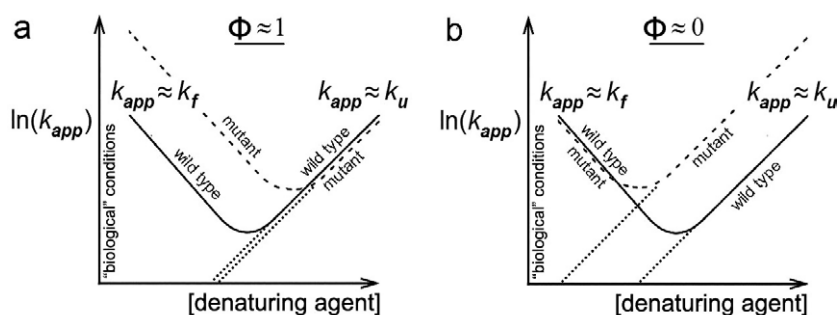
a

$\Phi \approx 1$

$\ln(k_{app})$

$k_{app} \approx k_f$

$k_{app} \approx k_u$

mutant

wild type

wild type

mutant

"biological" conditions

[denaturing agent]

b

$\Phi \approx 0$

$\ln(k_{app})$

$k_{app} \approx k_f$

$k_{app} \approx k_u$

wild type

mutant

mutant

wild type

"biological" conditions

[denaturing agent]